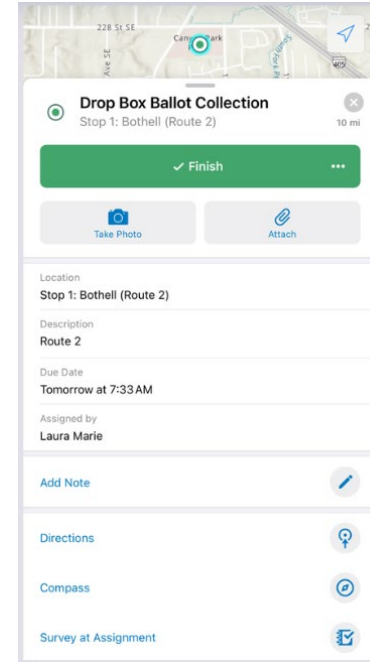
228 St SE

Canyon Park

Ave SE

Drop Box Ballot Collection

Stop 1: Bothell (Route 2)

10 mi

✓ Finish

•••

Take Photo

Attach

Location

Stop 1: Bothell (Route 2)

Description

Route 2

Due Date

Tomorrow at 7:33 AM

Assigned by

Laura Marie

Add Note

Directions

Compass

Survey at Assignment